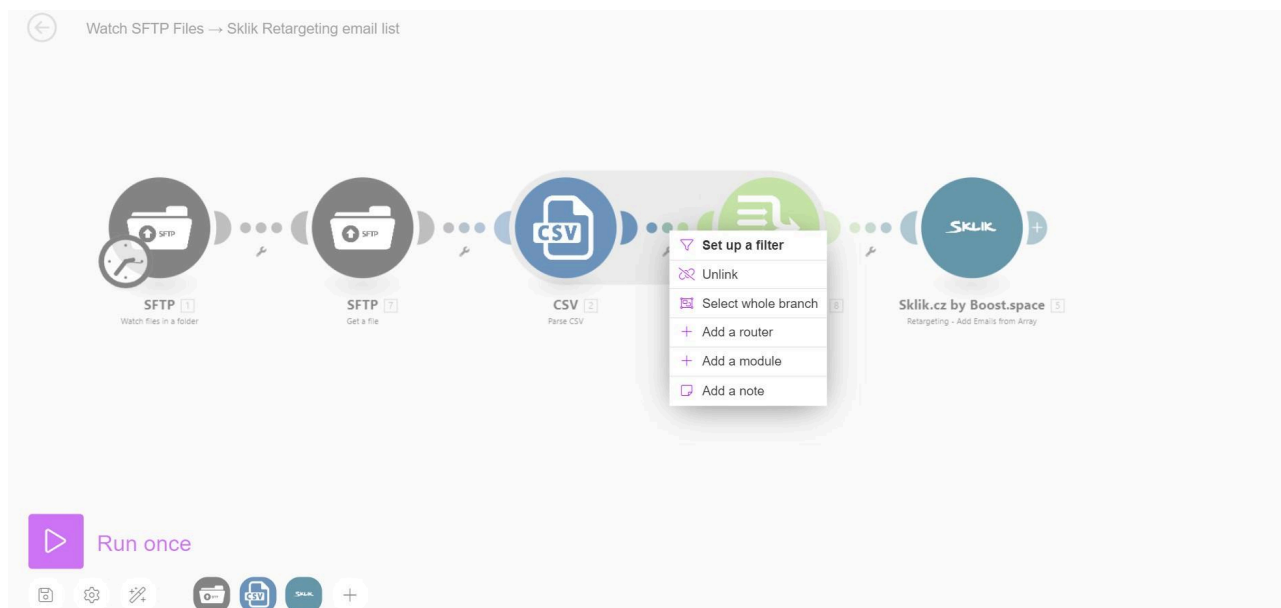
Watch SFTP Files → Sklik Retargeting email list

SFTP

SFTP

CSV

SKLIK

SFTP 1
Watch files in a folder

SFTP 7
Get a file

CSV 2
Parse CSV

6

Sklik.cz by Boost.space 5
Retargeting - Add Emails from Array

Set up a filter
Unlink
Select whole branch
Add a router
Add a module
Add a note

Run once

CSV
SKLIK
+